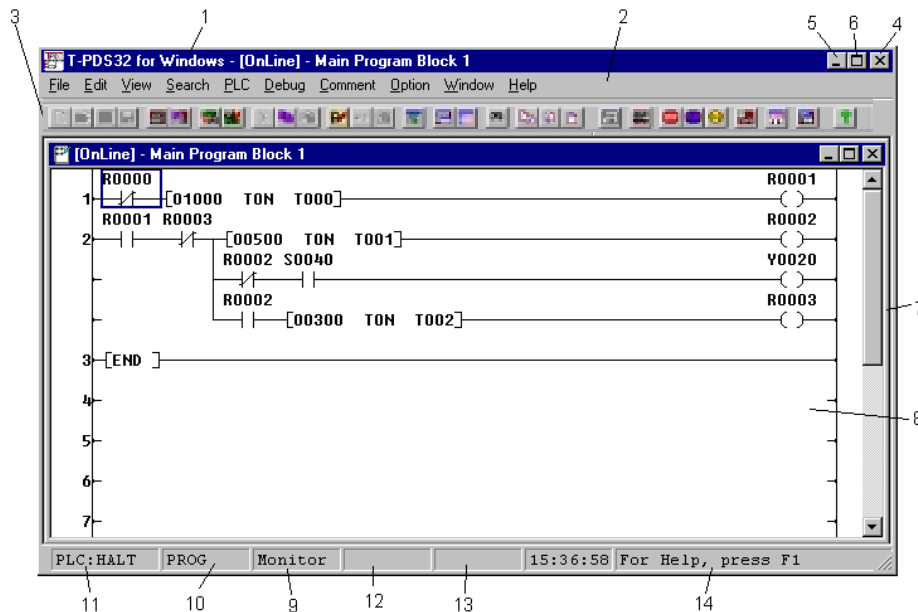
1
2
3
5
6
4

T-PDS32 for Windows - [OnLine] - Main Program Block 1

File Edit View Search PLC Debug Comment Option Window Help

[OnLine] - Main Program Block 1

1 R0000 [01000 TON T000] R0001

2 R0001 R0003 [00500 TON T001] R0002

R0002 S0040 Y0020

R0002 [00300 TON T002] R0003

3 [END ]

4

5

6

7

7

8

PLC:HALT | PROG | Monitor | | | 15:36:58 | For Help, press F1

11 10 9 12 13 14